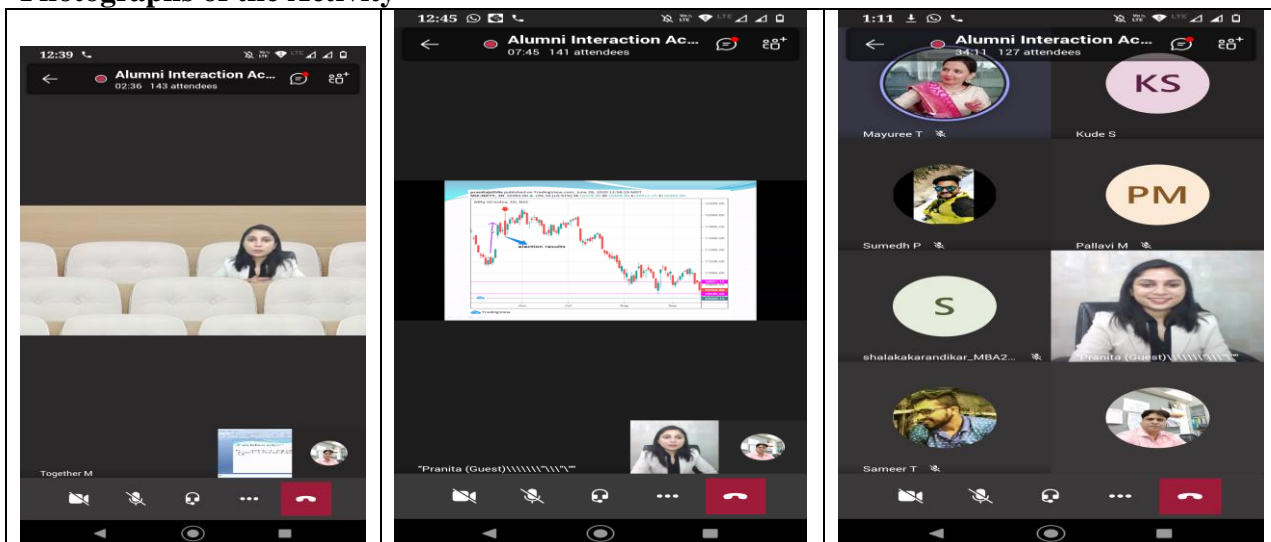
Photographs of the Activity

12:39

Alumni Interaction Ac...
02:36 143 attendees

Together M

12:45

Alumni Interaction Ac...
07:45 141 attendees

election results

"Pranita (Guest)\\\\\\\"\\\"\""

1:11

Alumni Interaction Ac...
34:11 127 attendees

Mayuree T

KS

Kude S

Sumedh P

PM

Pallavi M

S

shalakakarandikar_MBA2...

Pranita (Guest)\\\\\\\"\\\"\""

Sameer T